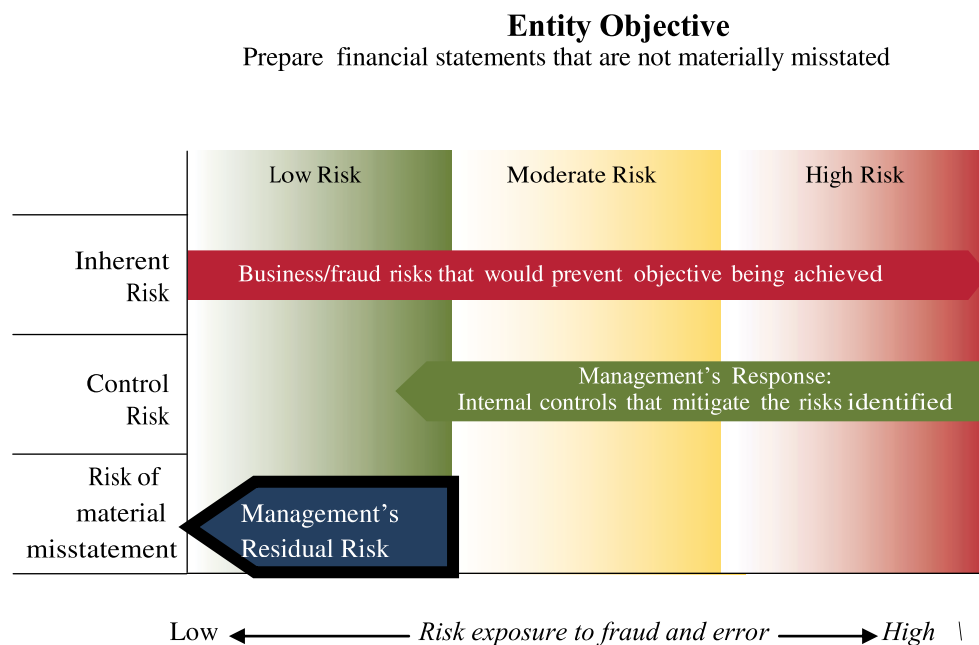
**Entity Objective**
Prepare financial statements that are not materially misstated

|  | Low Risk | Moderate Risk | High Risk |
|---|---|---|---|
| Inherent Risk | Business/fraud risks that would prevent objective being achieved | | |
| Control Risk | Management's Response: Internal controls that mitigate the risks identified | | |
| Risk of material misstatement | Management's Residual Risk | | |

Low ← *Risk exposure to fraud and error* → *High*